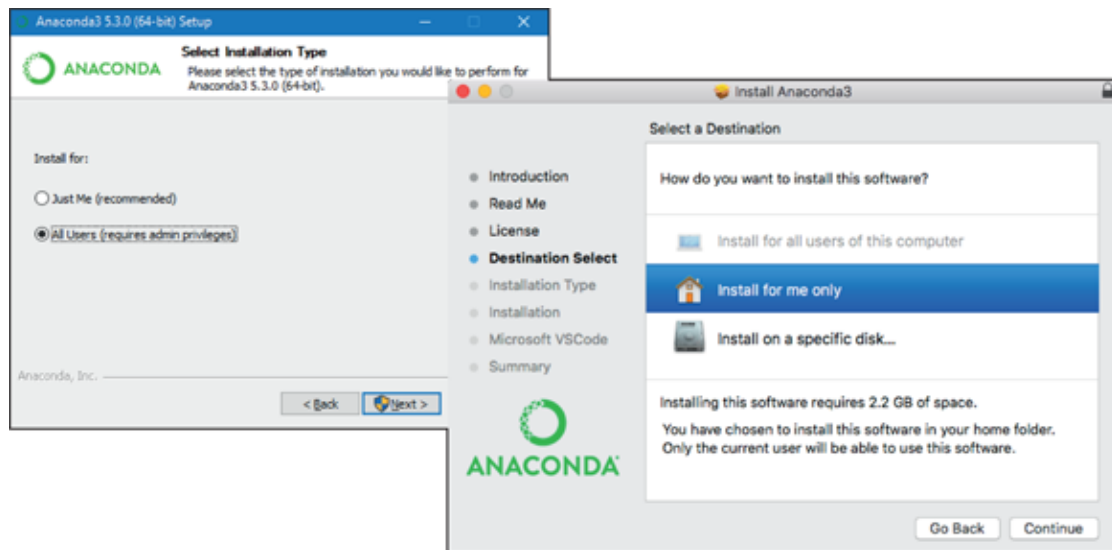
Anaconda3 5.3.0 (64-bit) Setup

ANACONDA

Select Installation Type

Please select the type of installation you would like to perform for Anaconda3 5.3.0 (64-bit).

Install for:

Just Me (recommended)

All Users (requires admin privileges)

Anaconda, Inc.

< Back

Next >

Install Anaconda3

Select a Destination

Introduction

Read Me

License

Destination Select

Installation Type

Installation

Microsoft VSCode

Summary

ANACONDA

How do you want to install this software?

Install for all users of this computer

Install for me only

Install on a specific disk...

Installing this software requires 2.2 GB of space.

You have chosen to install this software in your home folder. Only the current user will be able to use this software.

Go Back

Continue